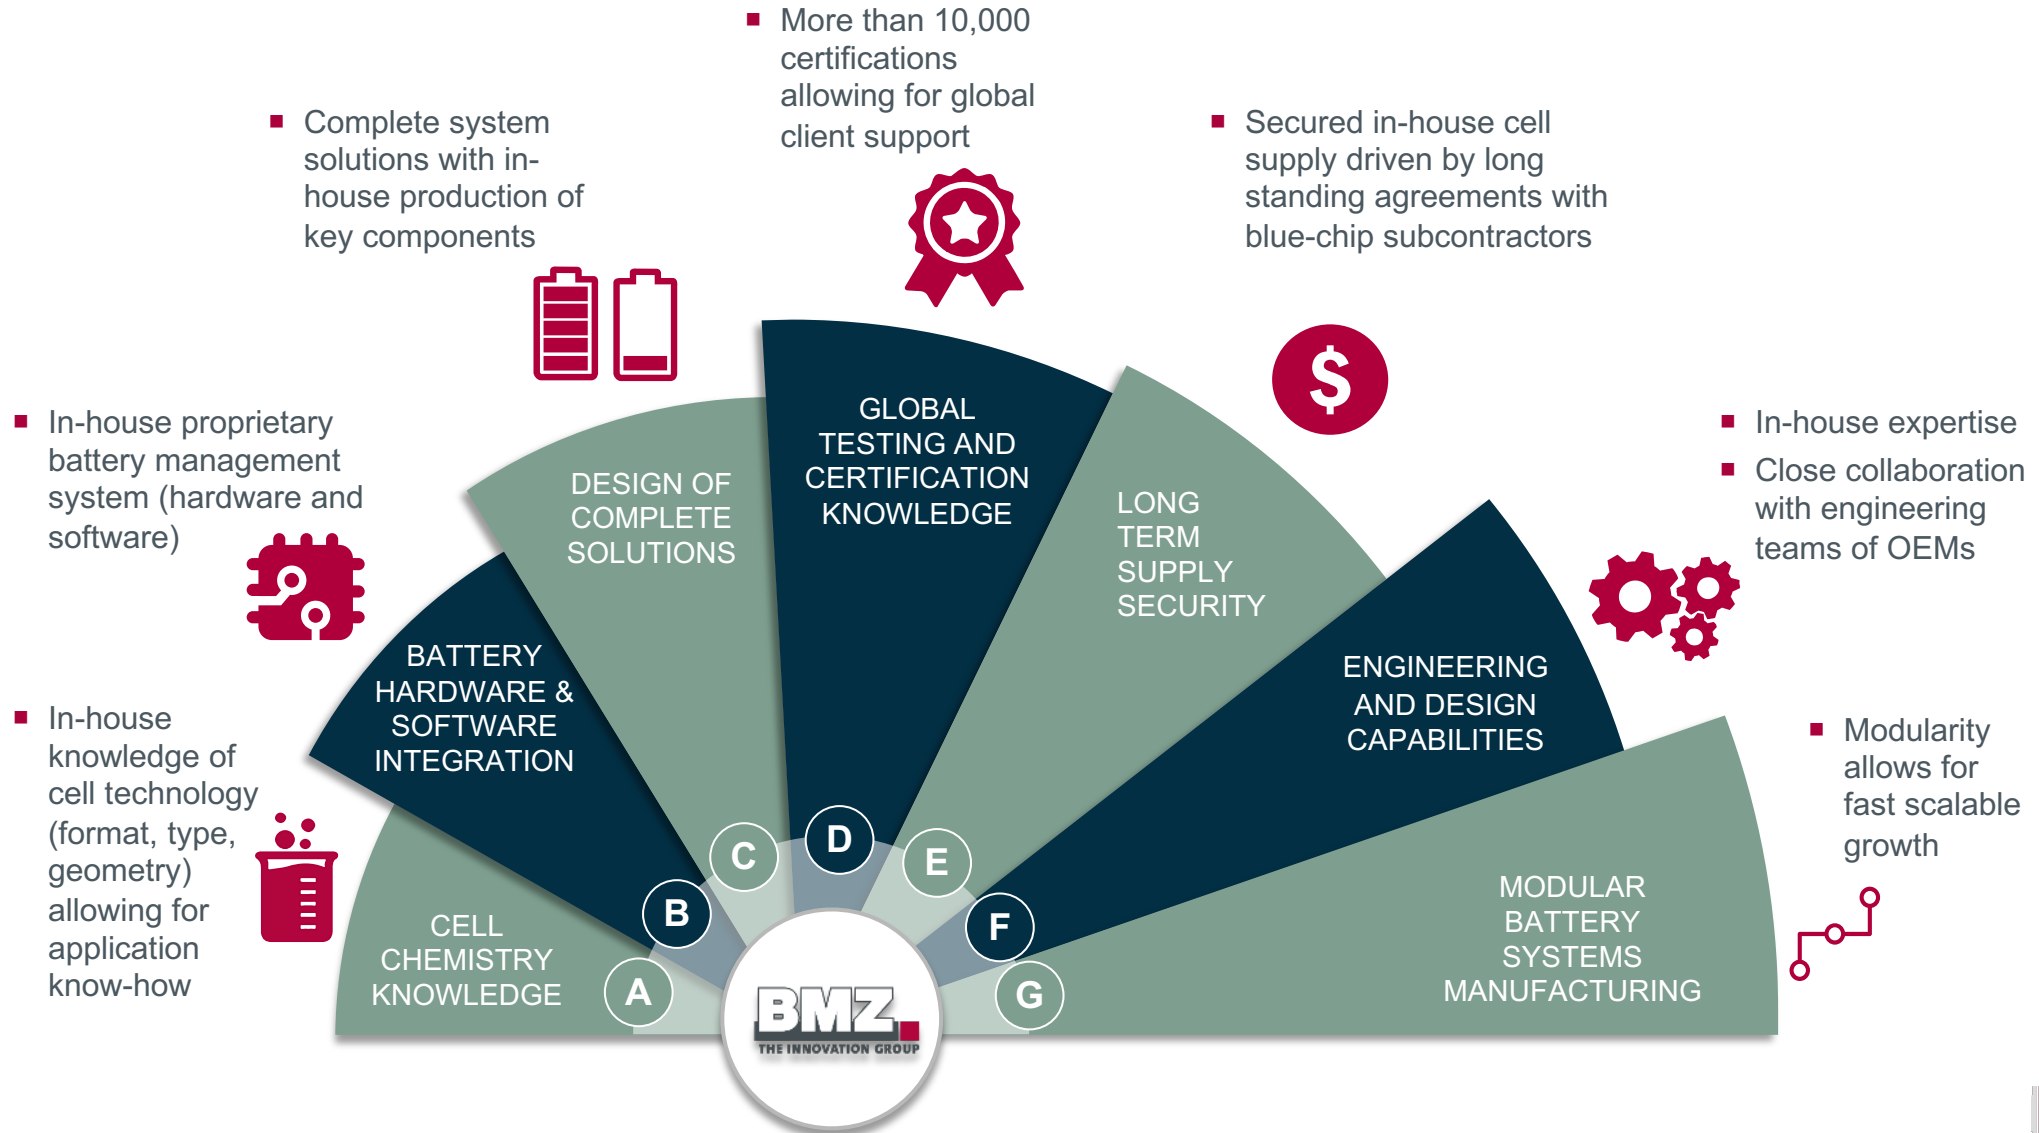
■ More than 10,000 certifications allowing for global client support

■ Complete system solutions with in-house production of key components

■ Secured in-house cell supply driven by long standing agreements with blue-chip subcontractors

■ In-house proprietary battery management system (hardware and software)

■ In-house expertise
■ Close collaboration with engineering teams of OEMs

■ In-house knowledge of cell technology (format, type, geometry) allowing for application know-how

■ Modularity allows for fast scalable growth

CELL CHEMISTRY KNOWLEDGE

BATTERY HARDWARE & SOFTWARE INTEGRATION

DESIGN OF COMPLETE SOLUTIONS

GLOBAL TESTING AND CERTIFICATION KNOWLEDGE

LONG TERM SUPPLY SECURITY

ENGINEERING AND DESIGN CAPABILITIES

MODULAR BATTERY SYSTEMS MANUFACTURING

A B C D E F G

BMZ THE INNOVATION GROUP